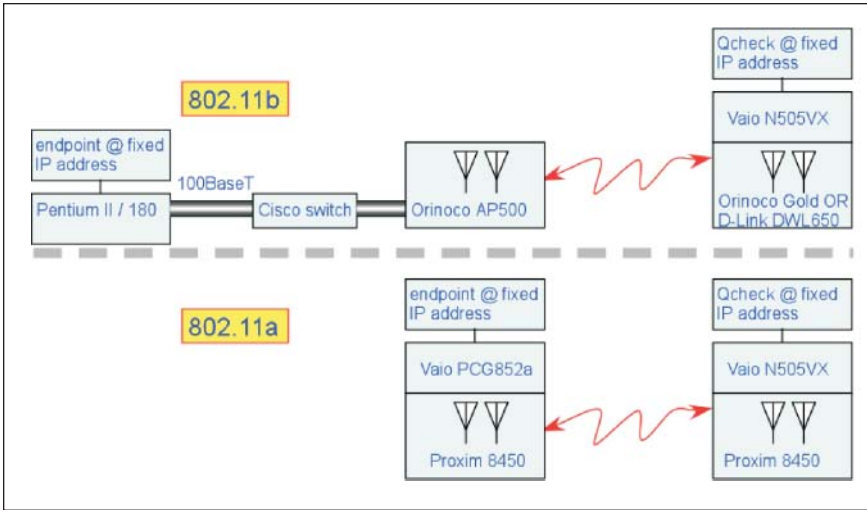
Qcheck @ fixed IP address

802.11b

Vaio N505VX

endpoint @ fixed IP address

100BaseT

Pentium II / 180

Cisco switch

Orinoco AP500

Orinoco Gold OR D-Link DWL650

endpoint @ fixed IP address

Qcheck @ fixed IP address

802.11a

Vaio PCG852a

Vaio N505VX

Proxim 8450

Proxim 8450